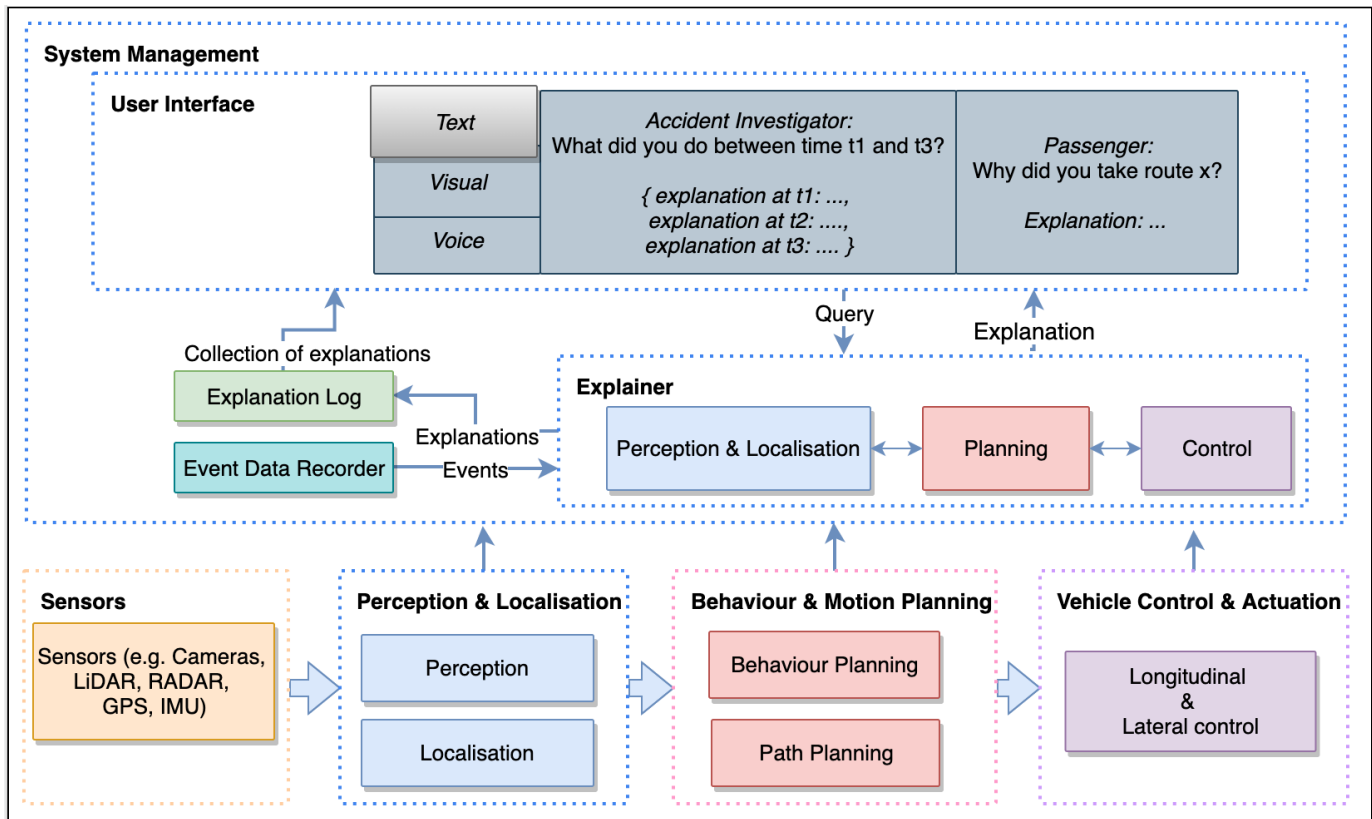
System Management

User Interface

Text

Visual

Voice

Accident Investigator:
What did you do between time t1 and t3?

{ explanation at t1: ...,
explanation at t2: ....,
explanation at t3: .... }

Passenger:
Why did you take route x?

Explanation: ...

Query

Explanation

Collection of explanations

Explanation Log

Event Data Recorder

Explanations

Events

Explainer

Perception & Localisation

Planning

Control

Sensors

Sensors (e.g. Cameras, LiDAR, RADAR, GPS, IMU)

Perception & Localisation

Perception

Localisation

Behaviour & Motion Planning

Behaviour Planning

Path Planning

Vehicle Control & Actuation

Longitudinal
&
Lateral control